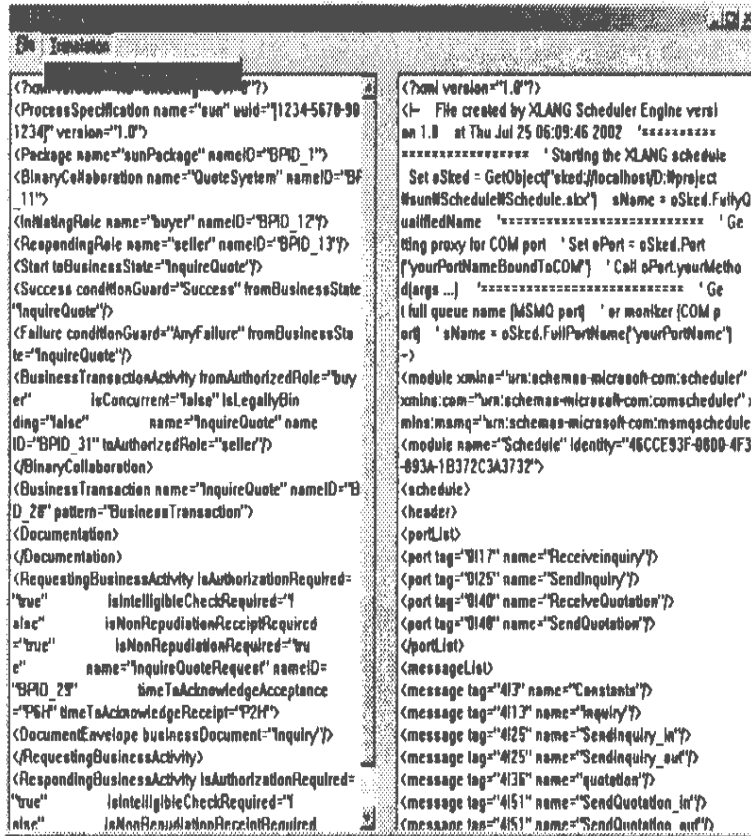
File Translation

<?xml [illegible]"?>
<ProcessSpecification name="sun" uuid="[1234-5678-90 1234]" version="1.0">
<Package name="sunPackage" nameID="BPID_1">
<BinaryCollaboration name="QuoteSystem" nameID="BPID_11">
<InitiatingRole name="buyer" nameID="BPID_12"/>
<RespondingRole name="seller" nameID="BPID_13"/>
<Start toBusinessState="InquireQuote"/>
<Success conditionGuard="Success" fromBusinessState="InquireQuote"/>
<Failure conditionGuard="AnyFailure" fromBusinessState="InquireQuote"/>
<BusinessTransactionActivity fromAuthorizedRole="buyer" isConcurrent="false" isLegallyBinding="false" name="InquireQuote" nameID="BPID_31" toAuthorizedRole="seller"/>
</BinaryCollaboration>
<BusinessTransaction name="InquireQuote" nameID="BPID_28" pattern="BusinessTransaction">
<Documentation>
</Documentation>
<RequestingBusinessActivity isAuthorizationRequired="true" isIntelligibleCheckRequired="false" isNonRepudiationReceiptRequired="true" isNonRepudiationRequired="true" name="InquireQuoteRequest" nameID="BPID_29" timeToAcknowledgeAcceptance="P6H" timeToAcknowledgeReceipt="P2H">
<DocumentEnvelope businessDocument="Inquiry"/>
</RequestingBusinessActivity>
<RespondingBusinessActivity isAuthorizationRequired="true" isIntelligibleCheckRequired="false" isNonRepudiationReceiptRequired

<?xml version="1.0"?>
<!-- File created by XLANG Scheduler Engine version 1.0 at Thu Jul 25 06:09:46 2002 '========================== ' Starting the XLANG schedule Set oSked = GetObject("sked://localhost/D:\project\sun\Schedule\Schedule.skx") sName = oSked.FullyQualifiedName '========================== ' Getting proxy for COM port ' Set oPort = oSked.Port("yourPortNameBoundToCOM") ' Call oPort.yourMethod(args ...) '========================== ' Get full queue name (MSMQ port) ' or moniker (COM port) ' sName = oSked.FullPortName("yourPortName") -->
<module xmlns="urn:schemas-microsoft-com:scheduler" xmlns:com="urn:schemas-microsoft-com:comscheduler" xmlns:msmq="urn:schemas-microsoft-com:msmqschedule
<module name="Schedule" identity="{46CCE93F-0800-4F3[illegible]-893A-1B372C3A3732}">
<schedule>
<header>
<portList>
<port tag="9|17" name="Receiveinquiry"/>
<port tag="9|25" name="SendInquiry"/>
<port tag="9|40" name="ReceiveQuotation"/>
<port tag="9|48" name="SendQuotation"/>
</portList>
<messageList>
<message tag="4|7" name="Constants"/>
<message tag="4|13" name="Inquiry"/>
<message tag="4|25" name="SendInquiry_in"/>
<message tag="4|25" name="SendInquiry_out"/>
<message tag="4|36" name="quotation"/>
<message tag="4|51" name="SendQuotation_in"/>
<message tag="4|51" name="SendQuotation_out"/>